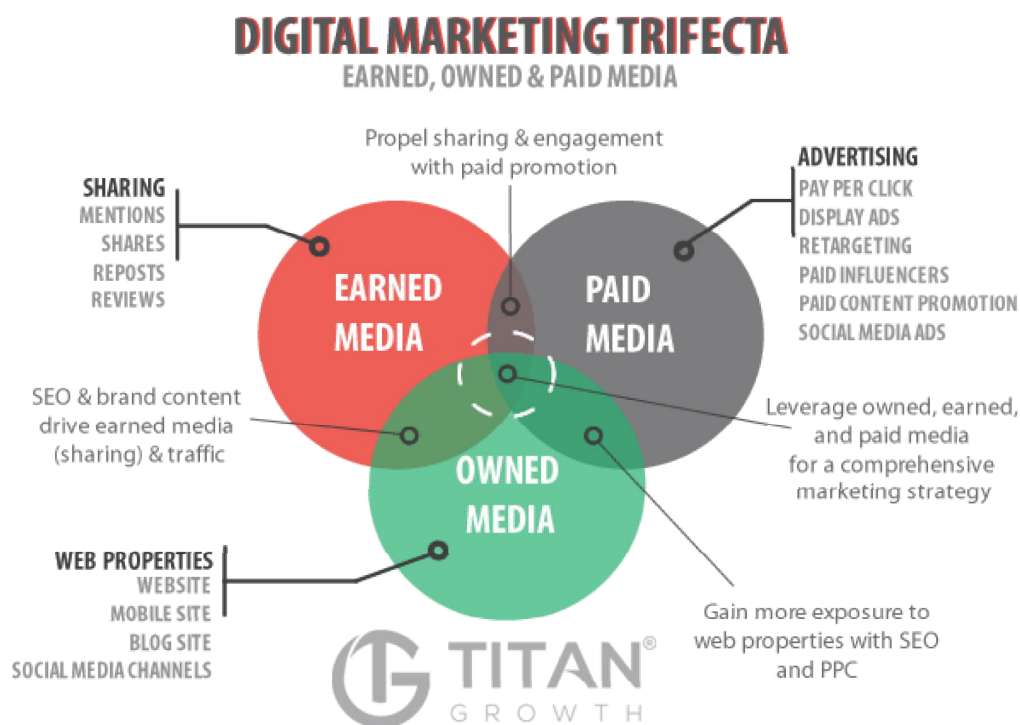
DIGITAL MARKETING TRIFECTA
EARNED, OWNED & PAID MEDIA

Propel sharing & engagement with paid promotion

SHARING
MENTIONS
SHARES
REPOSTS
REVIEWS

ADVERTISING
PAY PER CLICK
DISPLAY ADS
RETARGETING
PAID INFLUENCERS
PAID CONTENT PROMOTION
SOCIAL MEDIA ADS

EARNED MEDIA

PAID MEDIA

SEO & brand content drive earned media (sharing) & traffic

Leverage owned, earned, and paid media for a comprehensive marketing strategy

OWNED MEDIA

WEB PROPERTIES
WEBSITE
MOBILE SITE
BLOG SITE
SOCIAL MEDIA CHANNELS

Gain more exposure to web properties with SEO and PPC

TITAN®
GROWTH